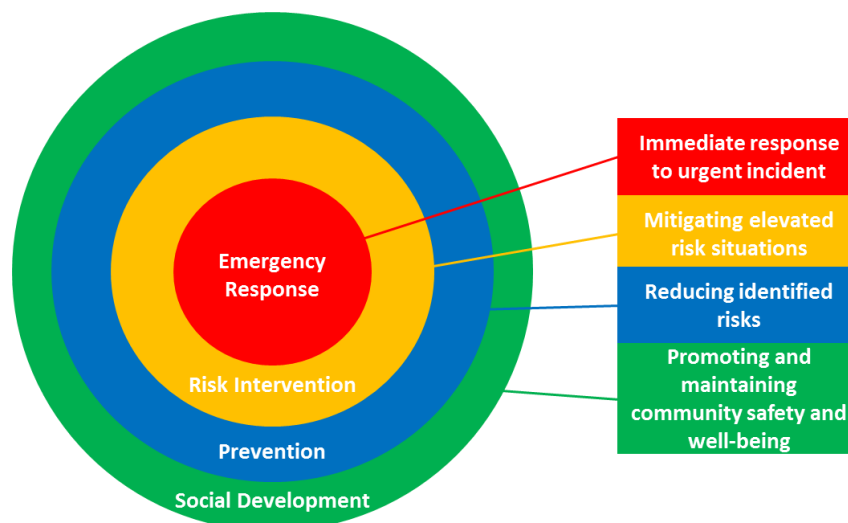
Emergency Response

Risk Intervention

Prevention

Social Development

Immediate response to urgent incident

Mitigating elevated risk situations

Reducing identified risks

Promoting and maintaining community safety and well-being